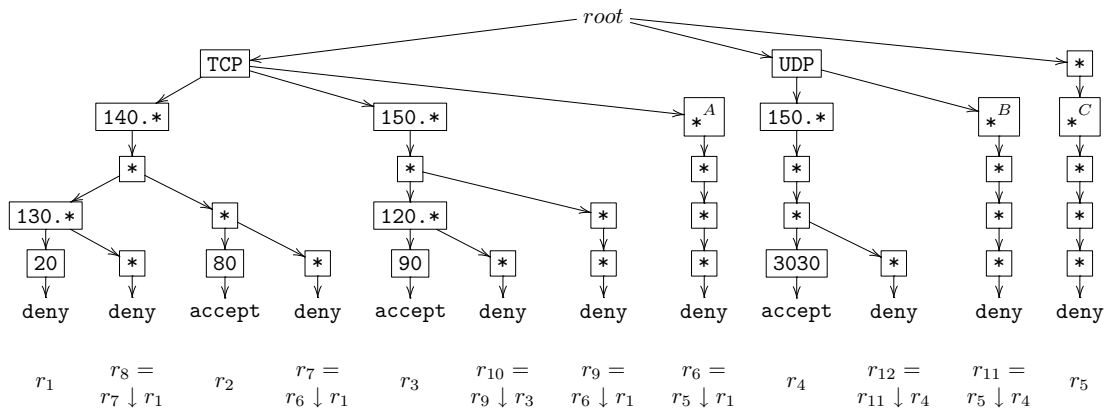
root

TCP
UDP
*

140.*
150.*
$*^A$
150.*
$*^B$
$*^C$

*
*
*
*
*
*

130.*
*
120.*
*
*
*
*
*

20
*
80
*
90
*
*
*
3030
*
*
*

deny
deny
accept
deny
accept
deny
deny
deny
accept
deny
deny
deny

$r_1$

$r_8 = r_7 \downarrow r_1$

$r_2$

$r_7 = r_6 \downarrow r_1$

$r_3$

$r_{10} = r_9 \downarrow r_3$

$r_9 = r_6 \downarrow r_1$

$r_6 = r_5 \downarrow r_1$

$r_4$

$r_{12} = r_{11} \downarrow r_4$

$r_{11} = r_5 \downarrow r_4$

$r_5$